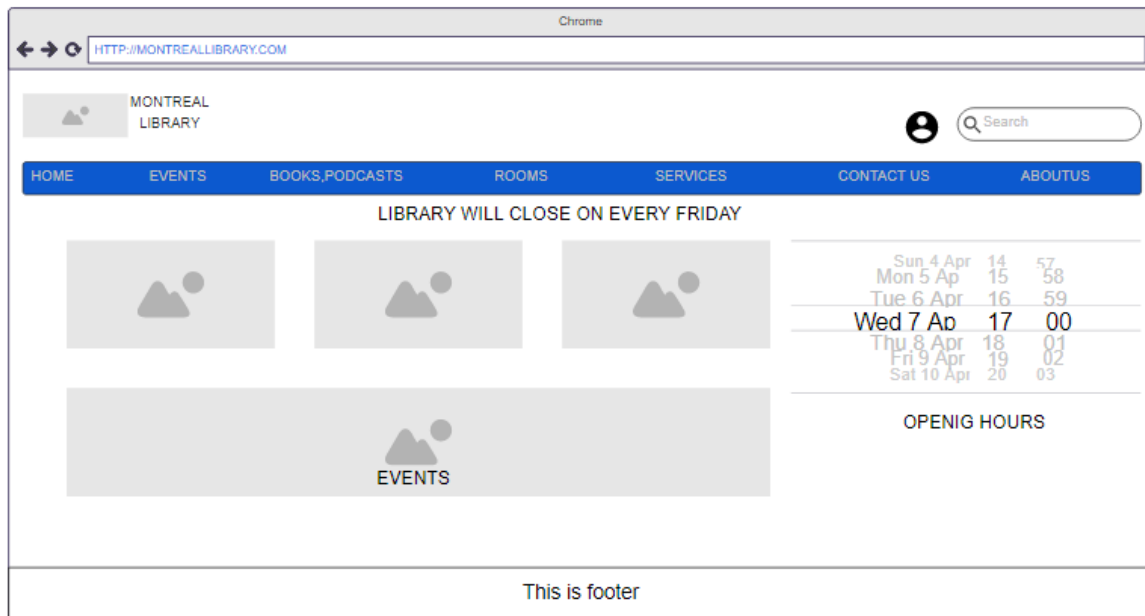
Chrome

HTTP://MONTREALLIBRARY.COM

MONTREAL LIBRARY

Search

HOME EVENTS BOOKS,PODCASTS ROOMS SERVICES CONTACT US ABOUTUS

LIBRARY WILL CLOSE ON EVERY FRIDAY

| | | |
|---|---|---|
| Sun 4 Apr | 14 | 57 |
| Mon 5 Ap | 15 | 58 |
| Tue 6 Apr | 16 | 59 |
| Wed 7 Ap | 17 | 00 |
| Thu 8 Apr | 18 | 01 |
| Fri 9 Apr | 19 | 02 |
| Sat 10 Apr | 20 | 03 |

OPENIG HOURS

EVENTS

This is footer